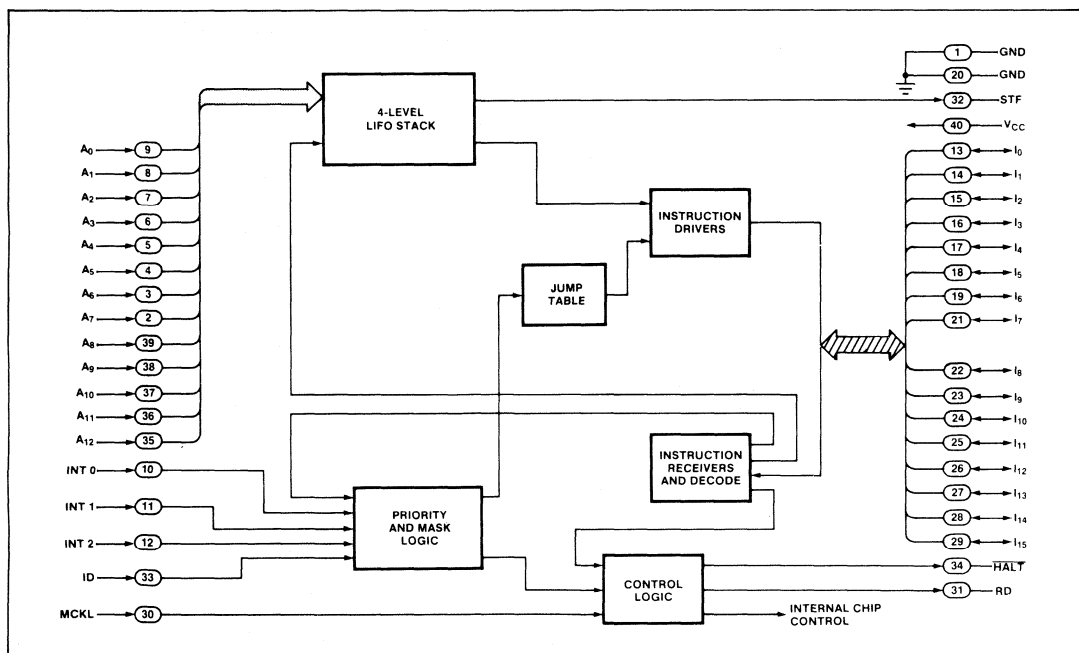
4-LEVEL LIFO STACK

INSTRUCTION DRIVERS

JUMP TABLE

INSTRUCTION RECEIVERS AND DECODE

PRIORITY AND MASK LOGIC

CONTROL LOGIC

INTERNAL CHIP CONTROL

$A_0$ 9
$A_1$ 8
$A_2$ 7
$A_3$ 6
$A_4$ 5
$A_5$ 4
$A_6$ 3
$A_7$ 2
$A_8$ 39
$A_9$ 38
$A_{10}$ 37
$A_{11}$ 36
$A_{12}$ 35
INT 0 10
INT 1 11
INT 2 12
ID 33
MCKL 30

1 GND
20 GND
32 STF
40 $V_{CC}$
13 $I_0$
14 $I_1$
15 $I_2$
16 $I_3$
17 $I_4$
18 $I_5$
19 $I_6$
21 $I_7$
22 $I_8$
23 $I_9$
24 $I_{10}$
25 $I_{11}$
26 $I_{12}$
27 $I_{13}$
28 $I_{14}$
29 $I_{15}$
34 $\overline{HALT}$
31 RD